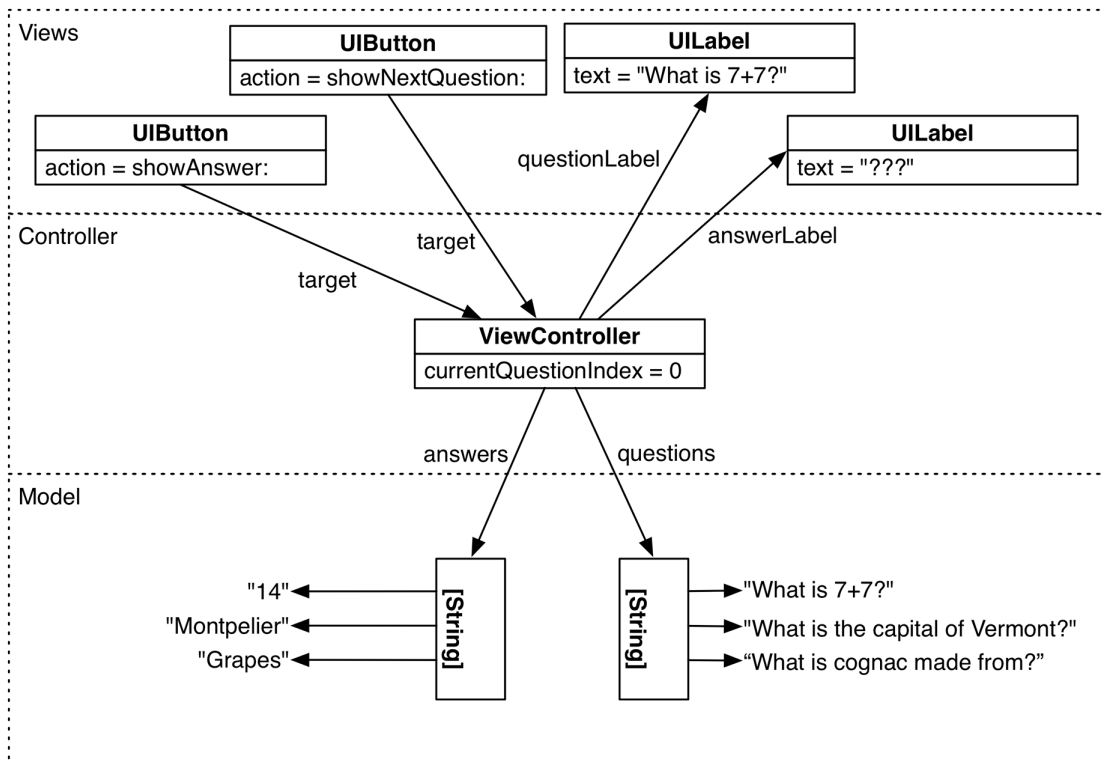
Views

UIButton
action = showNextQuestion:

UILabel
text = "What is 7+7?"

UIButton
action = showAnswer:

questionLabel

UILabel
text = "???"

Controller

target

answerLabel

target

ViewController
currentQuestionIndex = 0

answers

questions

Model

"14"
"Montpelier"
"Grapes"

[String]

[String]

"What is 7+7?"
"What is the capital of Vermont?"
“What is cognac made from?”